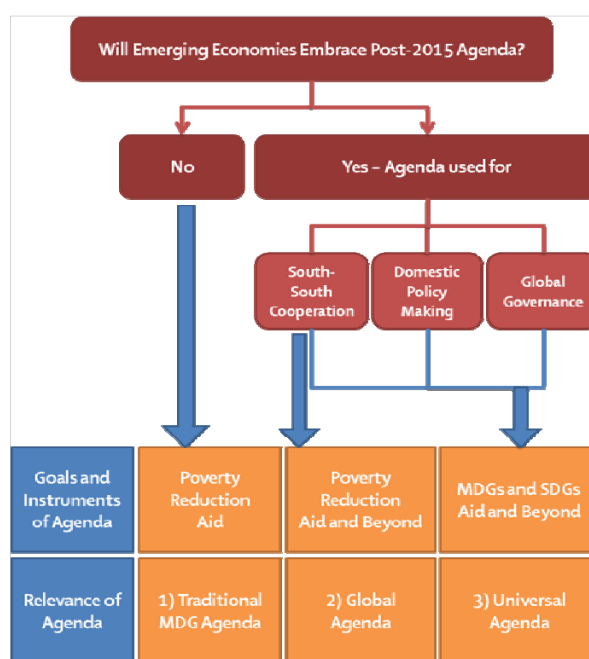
Will Emerging Economies Embrace Post-2015 Agenda?

No

Yes – Agenda used for

South-South Cooperation

Domestic Policy Making

Global Governance

| Goals and Instruments of Agenda | Poverty Reduction Aid | Poverty Reduction Aid and Beyond | MDGs and SDGs Aid and Beyond |
|---|---|---|---|
| Relevance of Agenda | 1) Traditional MDG Agenda | 2) Global Agenda | 3) Universal Agenda |